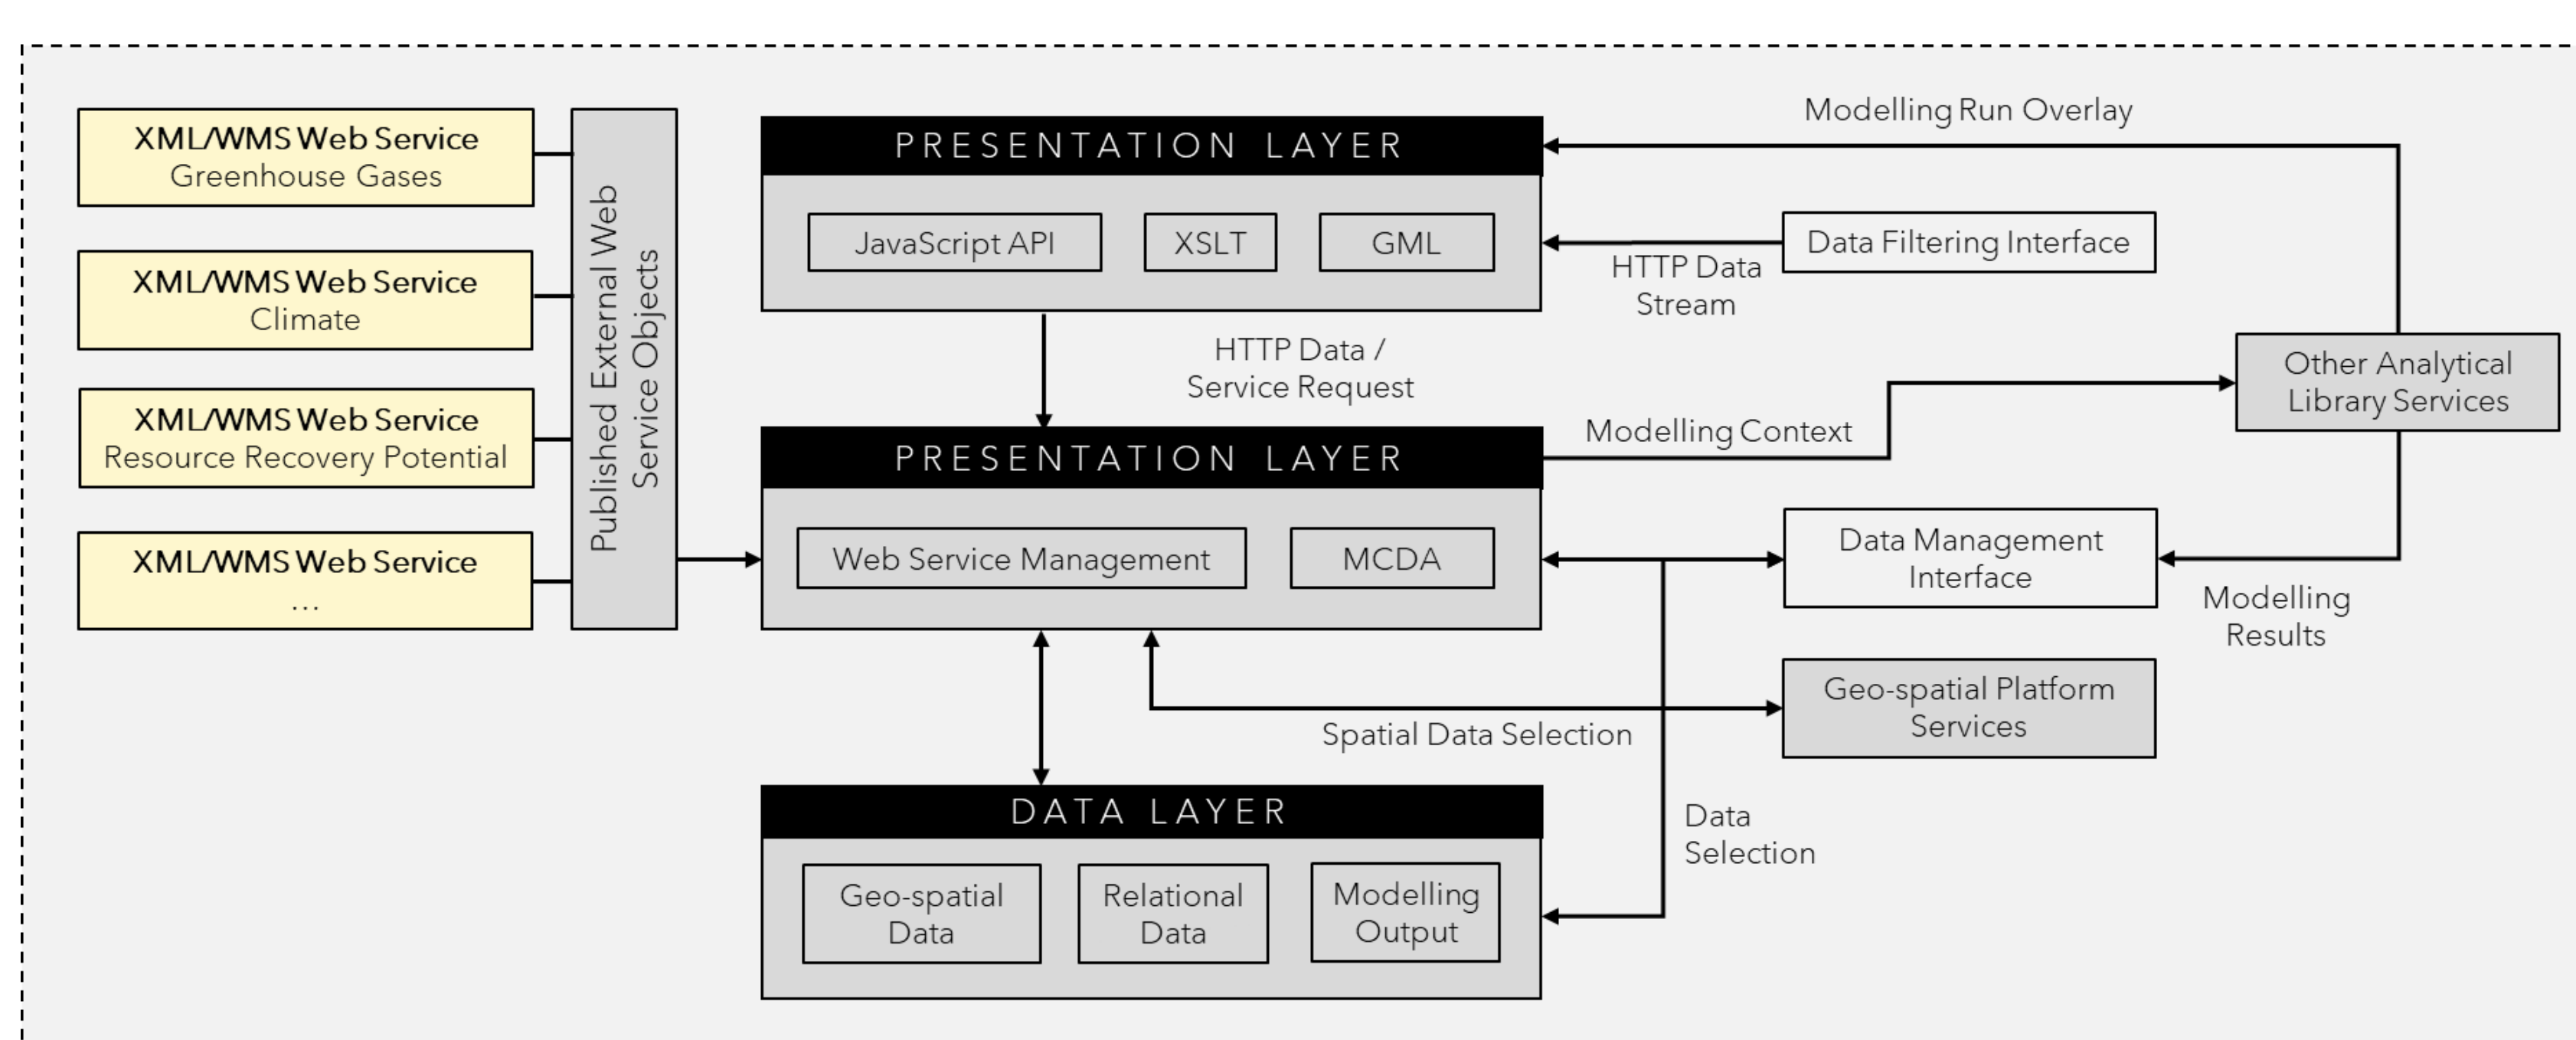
XML/WMS Web Service
Greenhouse Gases

XML/WMS Web Service
Climate

XML/WMS Web Service
Resource Recovery Potential

XML/WMS Web Service
...

Published External Web Service Objects

PRESENTATION LAYER

JavaScript API

XSLT

GML

Modelling Run Overlay

Data Filtering Interface

HTTP Data Stream

HTTP Data / Service Request

PRESENTATION LAYER

Web Service Management

MCDA

Modelling Context

Other Analytical Library Services

Data Management Interface

Modelling Results

Geo-spatial Platform Services

Spatial Data Selection

DATA LAYER

Geo-spatial Data

Relational Data

Modelling Output

Data Selection